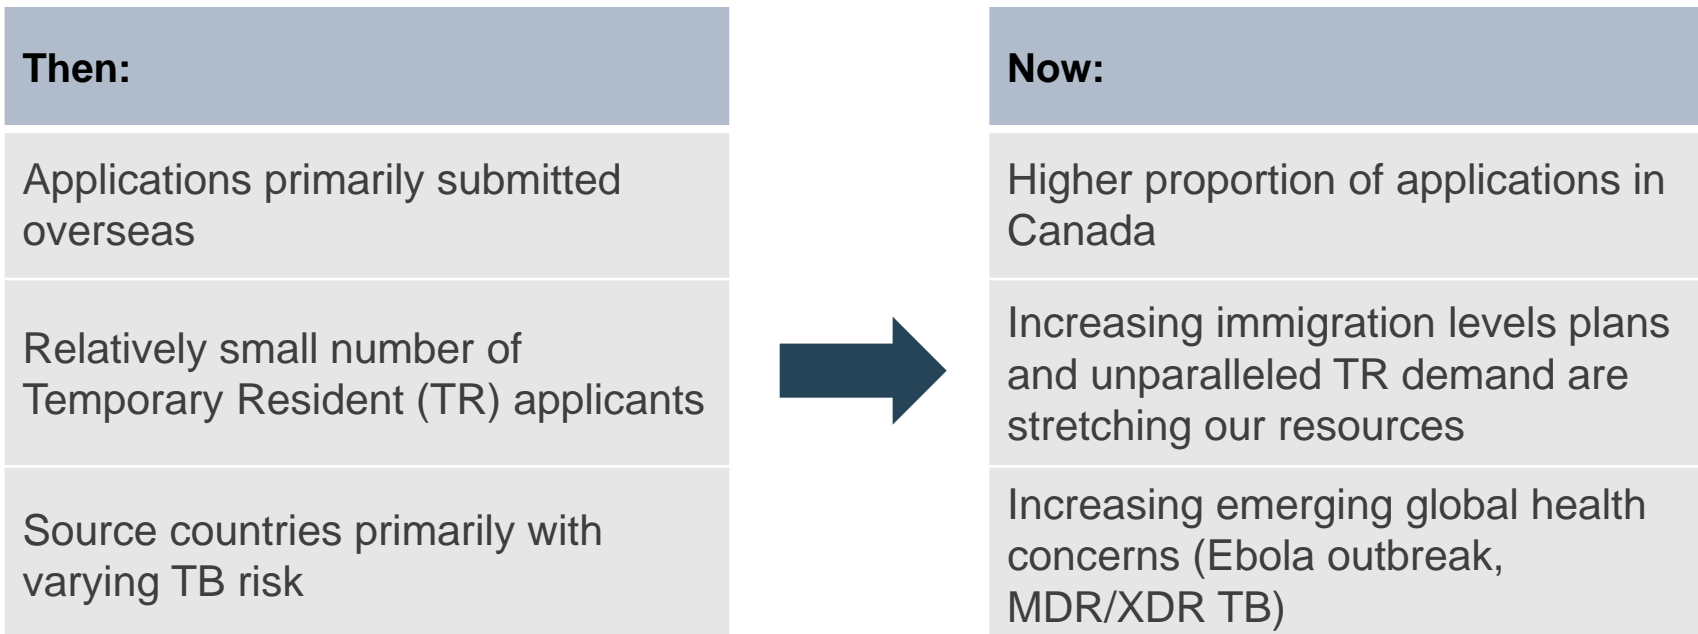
Then:

Applications primarily submitted overseas

Relatively small number of Temporary Resident (TR) applicants

Source countries primarily with varying TB risk

Now:

Higher proportion of applications in Canada

Increasing immigration levels plans and unparalleled TR demand are stretching our resources

Increasing emerging global health concerns (Ebola outbreak, MDR/XDR TB)